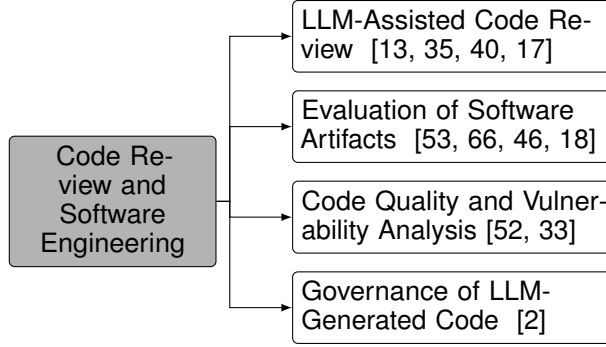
Code Review and Software Engineering

LLM-Assisted Code Review [13, 35, 40, 17]

Evaluation of Software Artifacts [53, 66, 46, 18]

Code Quality and Vulnerability Analysis [52, 33]

Governance of LLM-Generated Code [2]